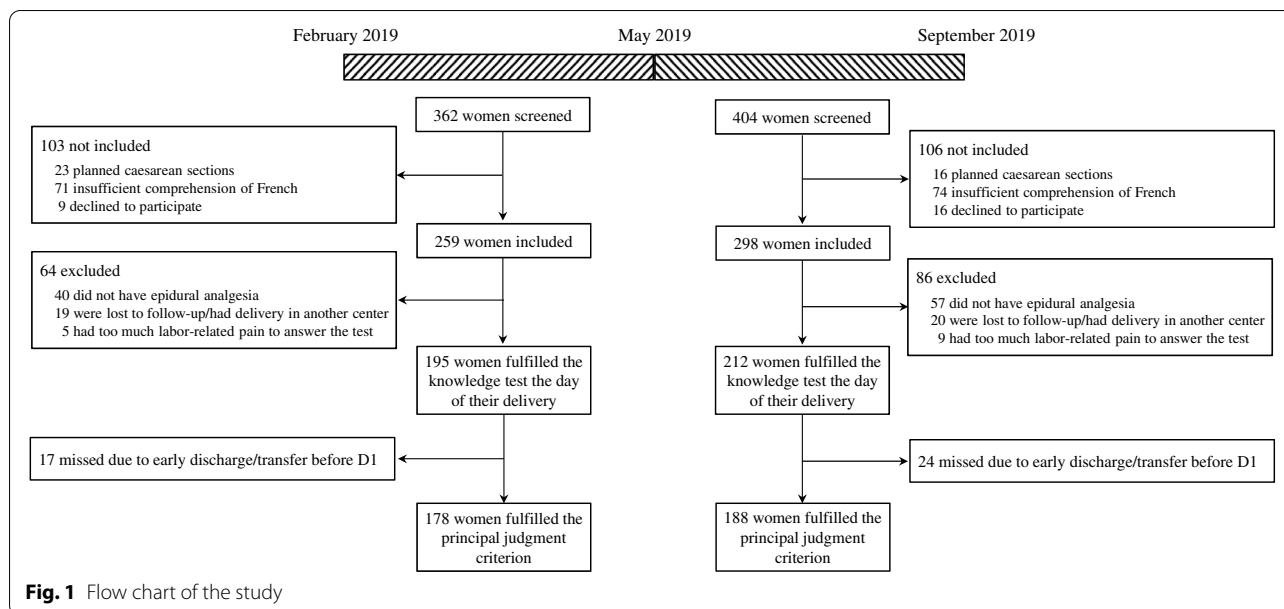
February 2019

May 2019

September 2019

362 women screened

103 not included
23 planned caesarean sections
71 insufficient comprehension of French
9 declined to participate

259 women included

64 excluded
40 did not have epidural analgesia
19 were lost to follow-up/had delivery in another center
5 had too much labor-related pain to answer the test

195 women fulfilled the knowledge test the day of their delivery

17 missed due to early discharge/transfer before D1

178 women fulfilled the principal judgment criterion

404 women screened

106 not included
16 planned caesarean sections
74 insufficient comprehension of French
16 declined to participate

298 women included

86 excluded
57 did not have epidural analgesia
20 were lost to follow-up/had delivery in another center
9 had too much labor-related pain to answer the test

212 women fulfilled the knowledge test the day of their delivery

24 missed due to early discharge/transfer before D1

188 women fulfilled the principal judgment criterion

**Fig. 1** Flow chart of the study